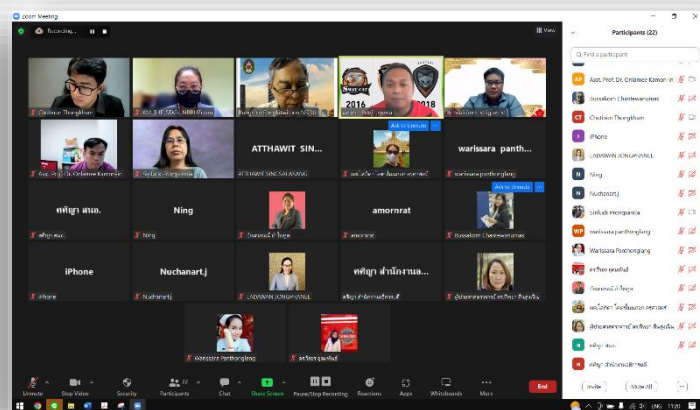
Zoom Meeting

Recording...

View

Chotinun Thongkham

2016

2018

Asst. Prof. Dr. Chilamee Kamon-in

Sirilak Hongsanita

ATTHAWIT SIN...

ATTHAWIT SINGSALASANG

warissara panth...

warissarapanthongliang

Add to Spotlight

Ask to Unmute

คฑิฎา สนอ.

คฑิฎา สนอ.

Ning

Ning

amornrat

amornrat

Bussakorn Chanthawarunnat

iPhone

iPhone

Nuchanart.j

Nuchanart.j

LADAWAN JONGAWANLE

คฑิฎา สำนักงานเล...

Warissara Panthongliang

Unmute

Stop Video

Security

Participants 22

Chat

Share Screen

Pause/Stop Recording

Reactions

Apps

Whiteboards

More

End

Participants (22)

Find a participant

Asst. Prof. Dr. Chilamee Kamon-in

Bussakorn Chanthawarunnat

Chotinun Thongkham

iPhone

LADAWAN JONGAWANLE

Ning

Nuchanart.j

Sirilak Hongsanita

warissarapanthongliang

Warissara Panthongliang

Invite

Mute All